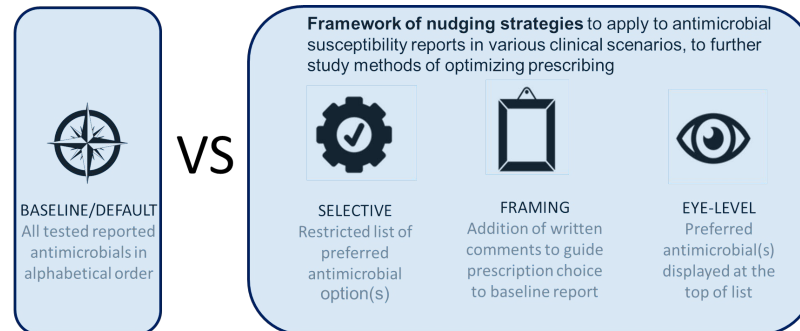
BASELINE/DEFAULT
All tested reported antimicrobials in alphabetical order

VS

**Framework of nudging strategies** to apply to antimicrobial susceptibility reports in various clinical scenarios, to further study methods of optimizing prescribing

SELECTIVE
Restricted list of preferred antimicrobial option(s)

FRAMING
Addition of written comments to guide prescription choice to baseline report

EYE-LEVEL
Preferred antimicrobial(s) displayed at the top of list